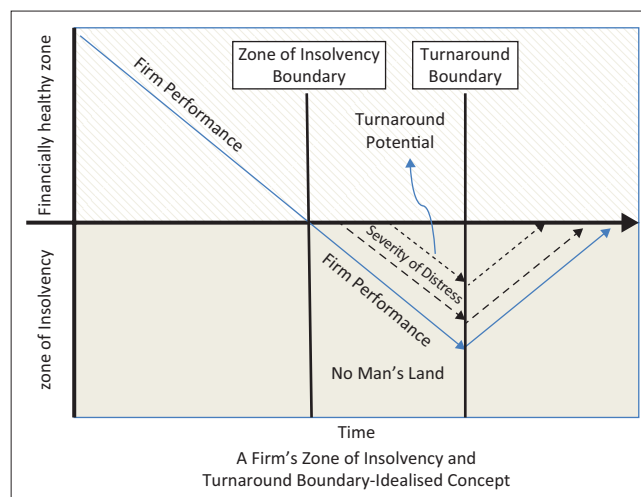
Financially healthy zone

zone of Insolvency

Zone of Insolvency Boundary

Turnaround Boundary

Firm Performance

Turnaround Potential

Severity of Distress

Firm Performance

No Man's Land

Time

A Firm's Zone of Insolvency and Turnaround Boundary-Idealised Concept